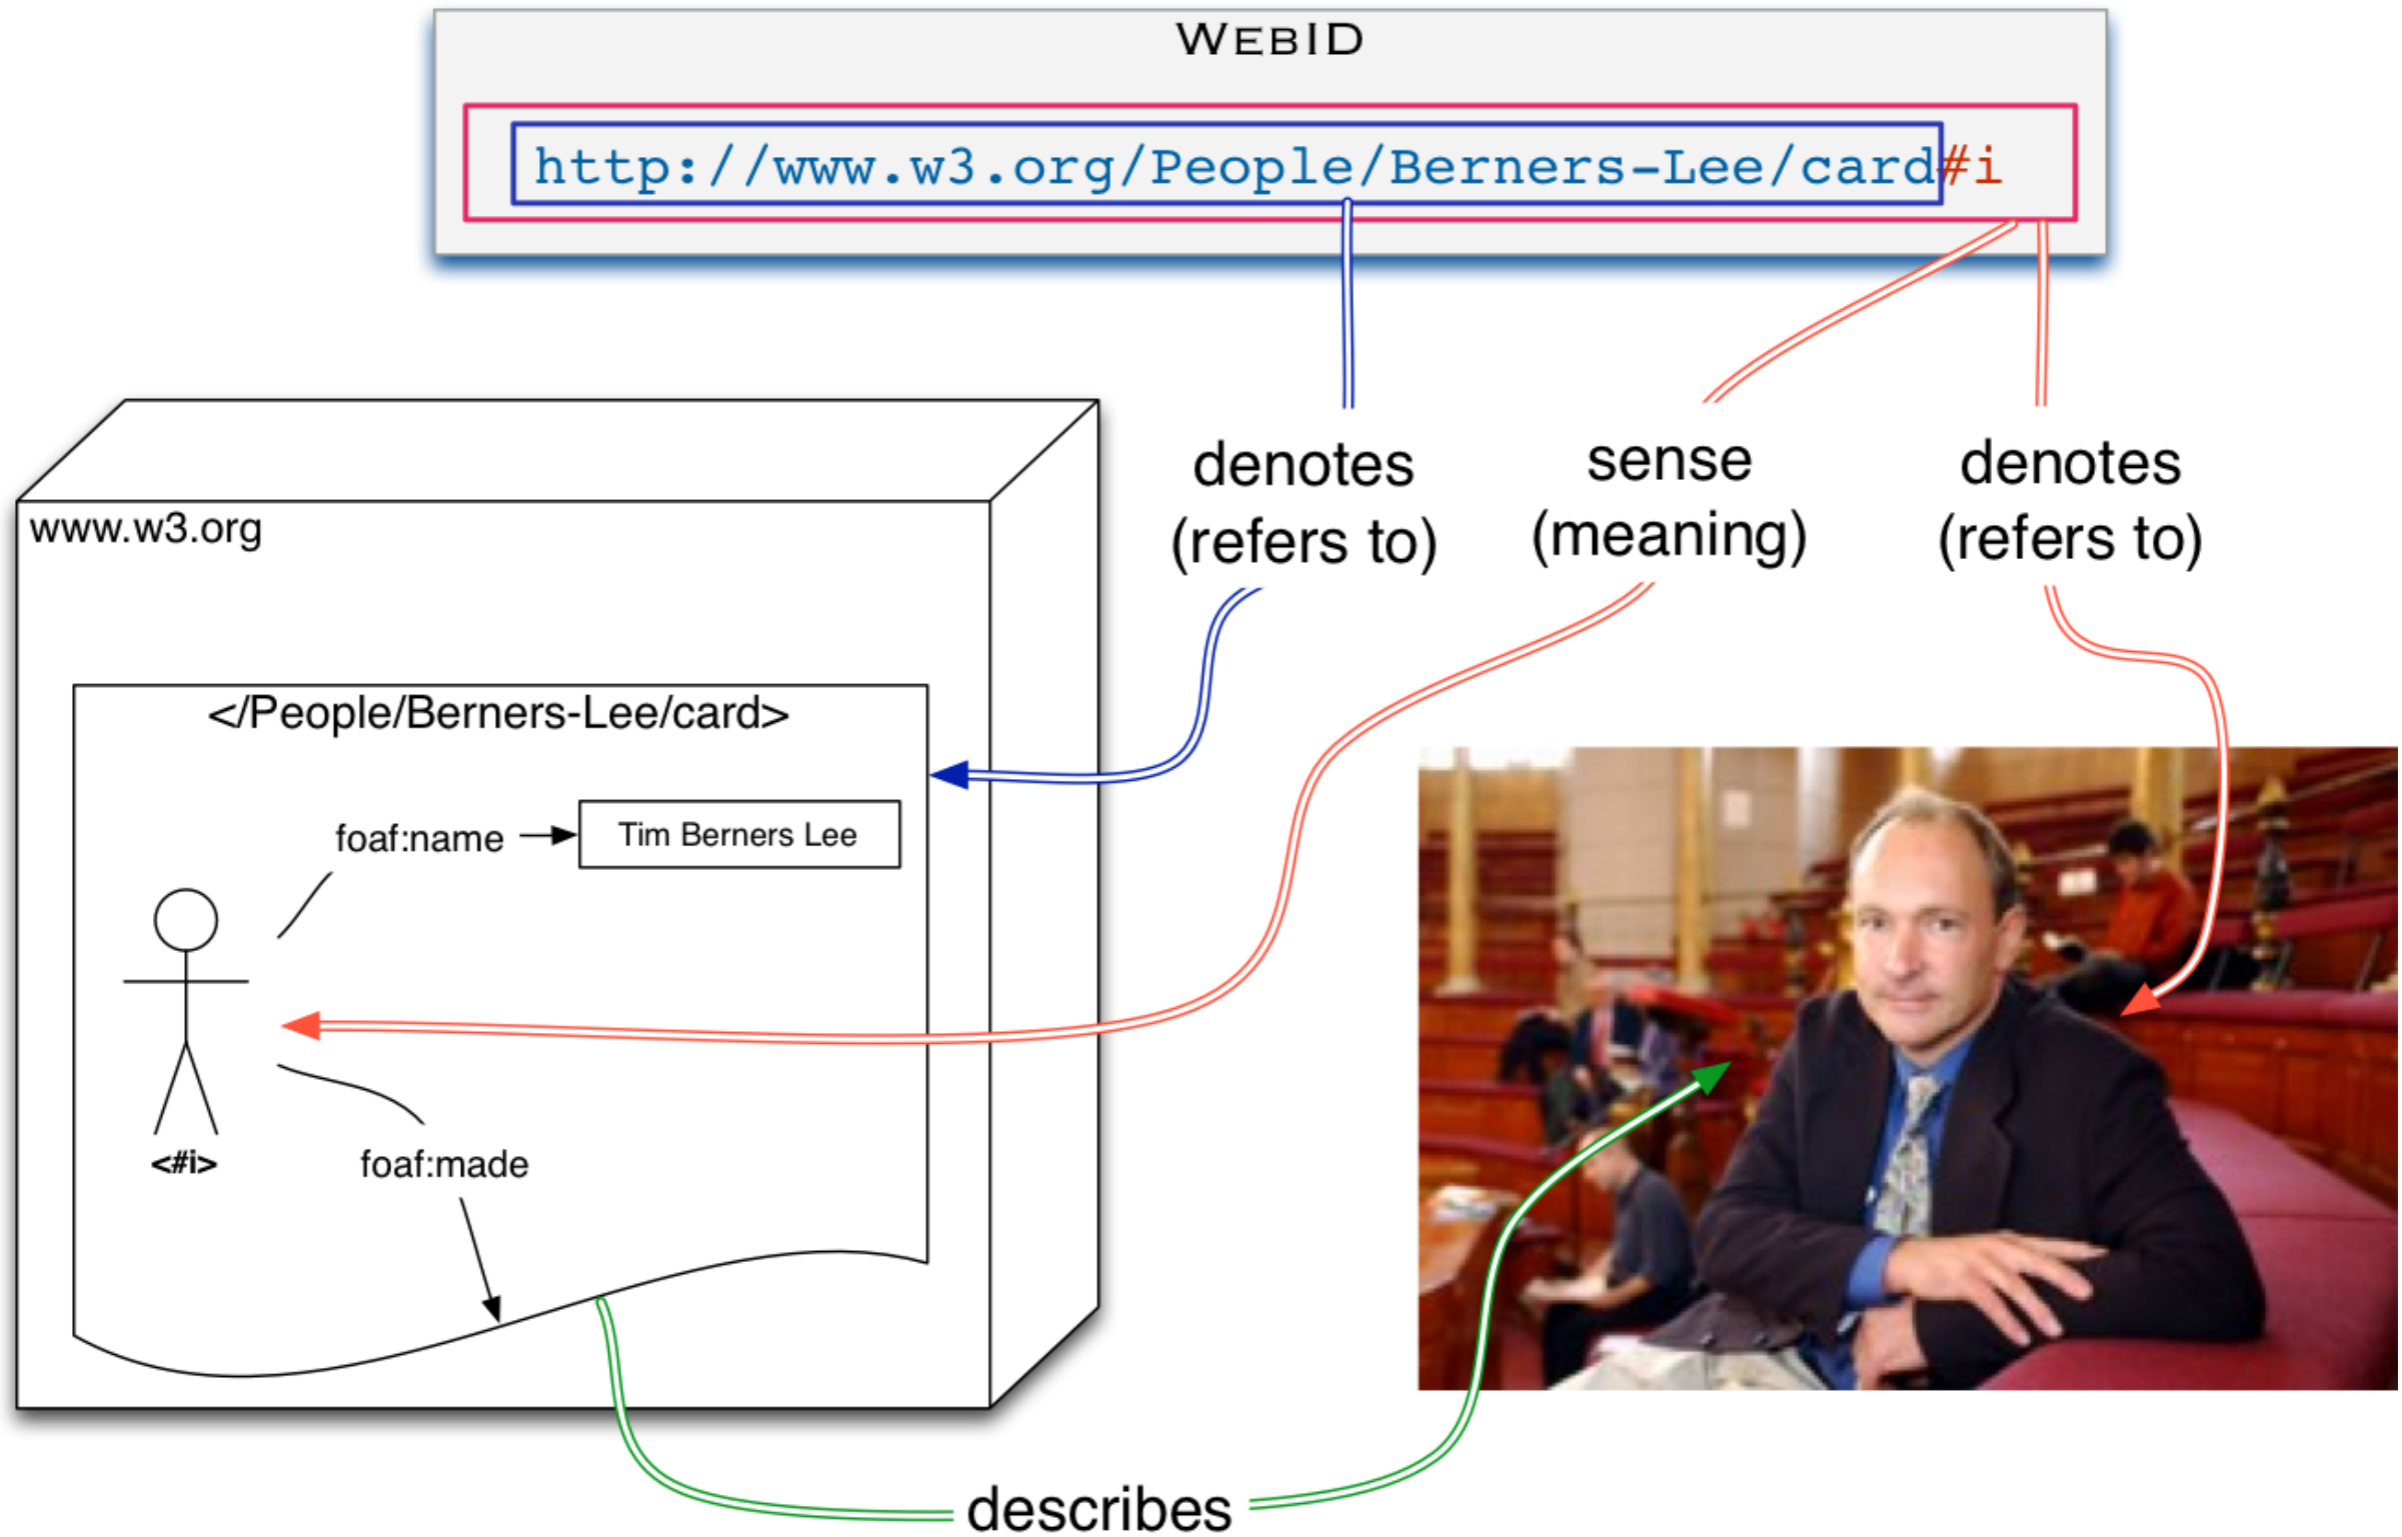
WebID

http://www.w3.org/People/Berners-Lee/card#i

denotes (refers to)

sense (meaning)

denotes (refers to)

www.w3.org

</People/Berners-Lee/card>

foaf:name

Tim Berners Lee

<#i>

foaf:made

describes